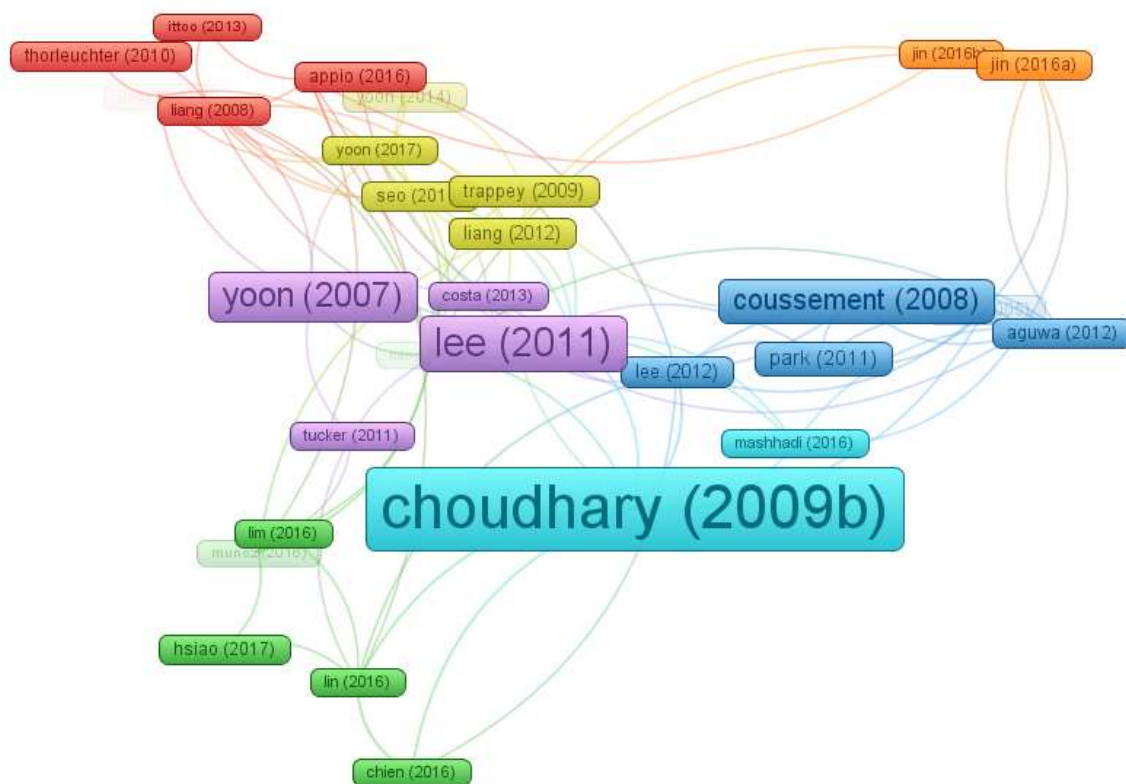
ittoo (2013)
thorleuchter (2010)
appio (2016)
jin (2016b)
jin (2016a)
yoon (2014)
liang (2008)
yoon (2017)
seo (201
trappey (2009)
liang (2012)
yoon (2007)
costa (2013)
coussement (2008)
aguwa (2012)
lee (2011)
park (2011)
lee (2012)
mashhadi (2016)
tucker (2011)
choudhary (2009b)
lim (2016)
munoz (2016)
hsiao (2017)
lin (2016)
chien (2016)